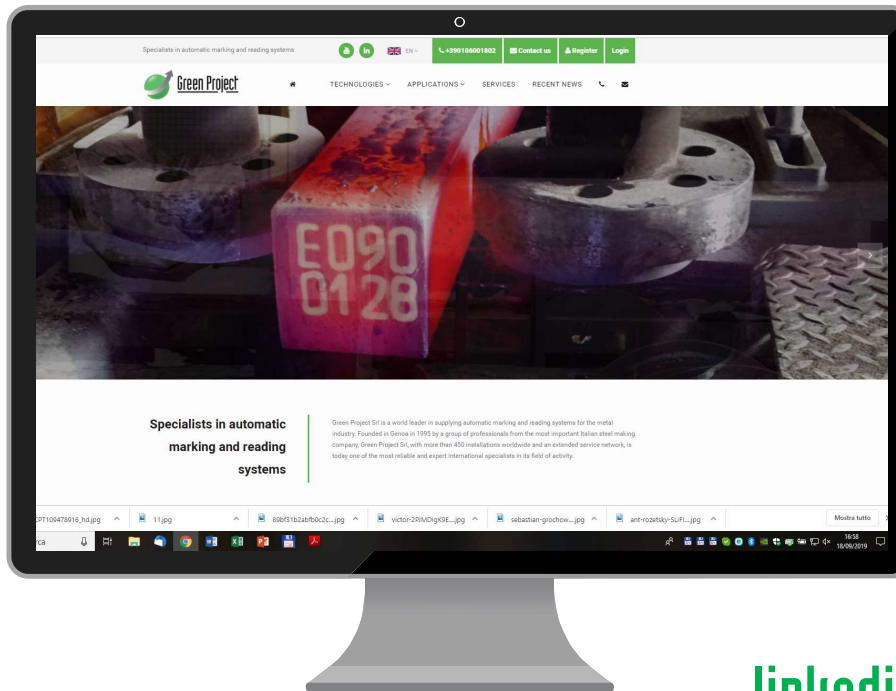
Specialists in automatic marking and reading systems

in

EN

+390106001802

Contact us

Register

Login

Green Project

TECHNOLOGIES

APPLICATIONS

SERVICES

RECENT NEWS

E090
0128

Specialists in automatic marking and reading systems

Green Project Srl is a world leader in supplying automatic marking and reading systems for the metal industry. Founded in Genoa in 1995 by a group of professionals from the most important Italian steel making company, Green Project Srl, with more than 450 installations worldwide and an extended service network, is today one of the most reliable and expert international specialists in its field of activity.

CPT109478916_hd.jpg

11.jpg

89bf31b2abfb0c2c....jpg

victor-2RMDIgK9E....jpg

sebastian-grochow....jpg

ant-rozetsky-SLIFI....jpg

Mostra tutto

rca

16:58
18/09/2019

linkedi